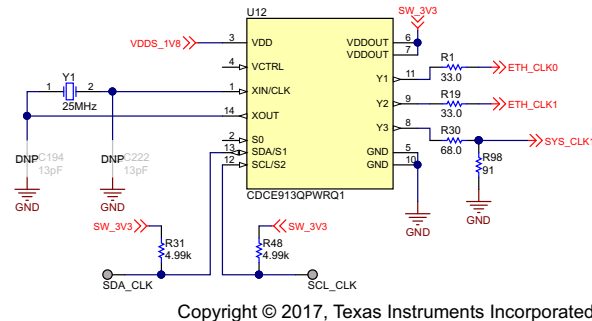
U12

SW_3V3

VDDS_1V8

3 VDD

4 VCTRL

1 XIN/CLK

14 XOUT

2 S0

13 SDA/S1

12 SCL/S2

VDDOUT 6

VDDOUT 7

Y1 11

Y2 9

Y3 8

GND 5

GND 10

CDCE913QPWRQ1

Y1

1 2

25MHz

DNP C194 13pF

DNP C222 13pF

GND

GND

R1 33.0

ETH_CLK0

R19 33.0

ETH_CLK1

R30 68.0

SYS_CLK1

R98 91

GND

GND

SW_3V3

R31 4.99k

SDA_CLK

SW_3V3

R48 4.99k

SCL_CLK

Copyright © 2017, Texas Instruments Incorporated